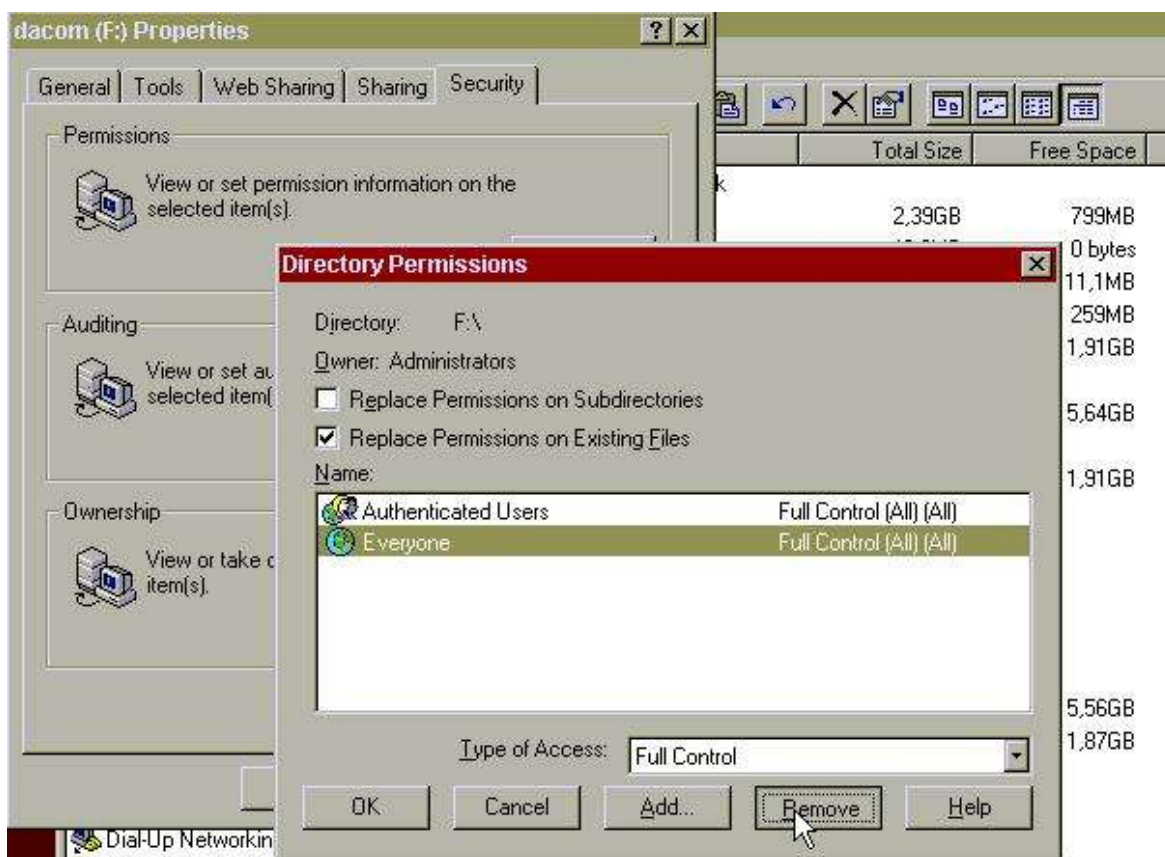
dacom (F:) Properties

? ×

General | Tools | Web Sharing | Sharing | Security

Permissions

View or set permission information on the selected item(s).

Auditing

View or set au selected item(

Ownership

View or take c item(s).

Dial-Up Networkin

Total Size | Free Space

k

2,39GB 799MB

0 bytes

11,1MB

259MB

1,91GB

5,64GB

1,91GB

5,56GB

1,87GB

Directory Permissions

Directory: F:\

Owner: Administrators

Replace Permissions on Subdirectories

Replace Permissions on Existing Files

Name:

| | |
|---|---|
| Authenticated Users | Full Control (All) (All) |
| Everyone | Full Control (All) (All) |

Type of Access: Full Control

OK | Cancel | Add... | Remove | Help